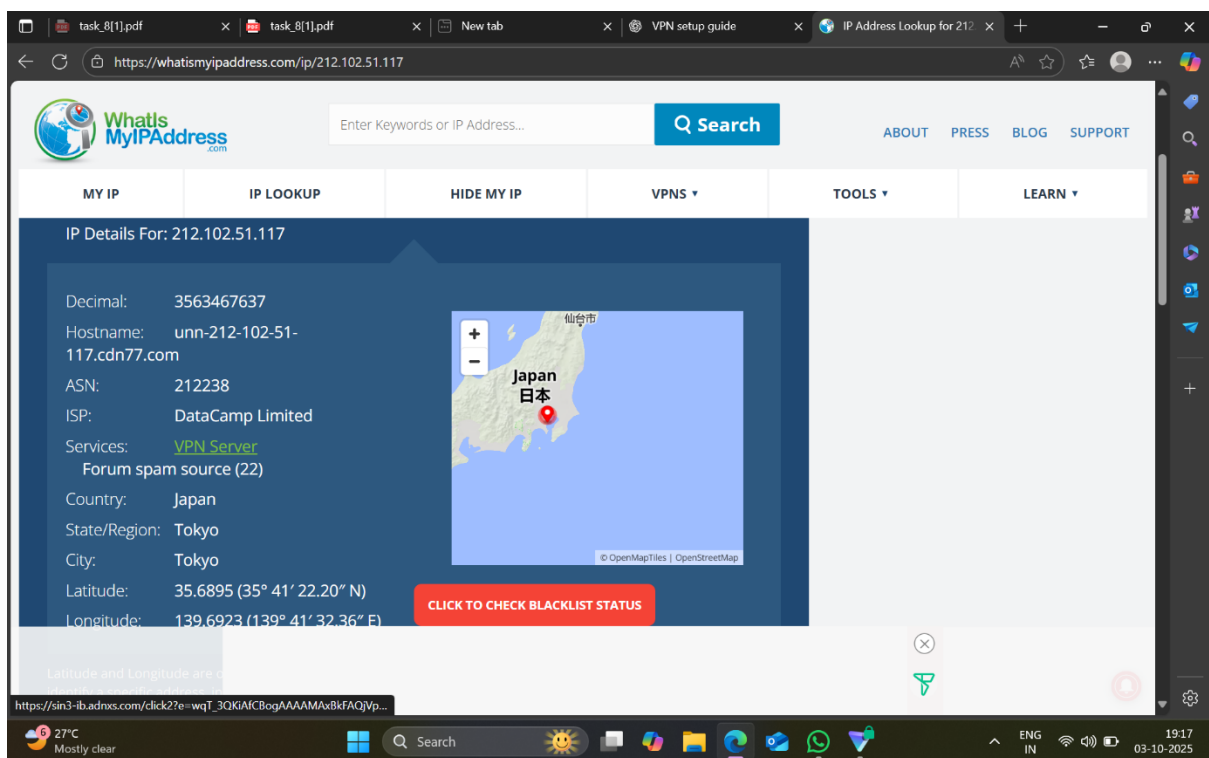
task_8[1].pdf
task_8[1].pdf
New tab
VPN setup guide
IP Address Lookup for 212
https://whatismyipaddress.com/ip/212.102.51.117

WhatIs MyIPAddress .com
Enter Keywords or IP Address...
Search
ABOUT PRESS BLOG SUPPORT

MY IP | IP LOOKUP | HIDE MY IP | VPNS ▾ | TOOLS ▾ | LEARN ▾

IP Details For: 212.102.51.117

Decimal: 3563467637
Hostname: unn-212-102-51-117.cdn77.com
ASN: 212238
ISP: DataCamp Limited
Services: VPN Server
Forum spam source (22)
Country: Japan
State/Region: Tokyo
City: Tokyo
Latitude: 35.6895 (35° 41′ 22.20″ N)
Longitude: 139.6923 (139° 41′ 32.36″ E)

+
−
仙台市
Japan
日本
© OpenMapTiles | OpenStreetMap

CLICK TO CHECK BLACKLIST STATUS

Latitude and Longitude are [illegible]
identify a specific address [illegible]

https://sin3-ib.adnxs.com/click2?e=wqT_3QKiAfCBogAAAAMAxBkFAQjVp...

6
27°C
Mostly clear
Search
ENG
IN
19:17
03-10-2025